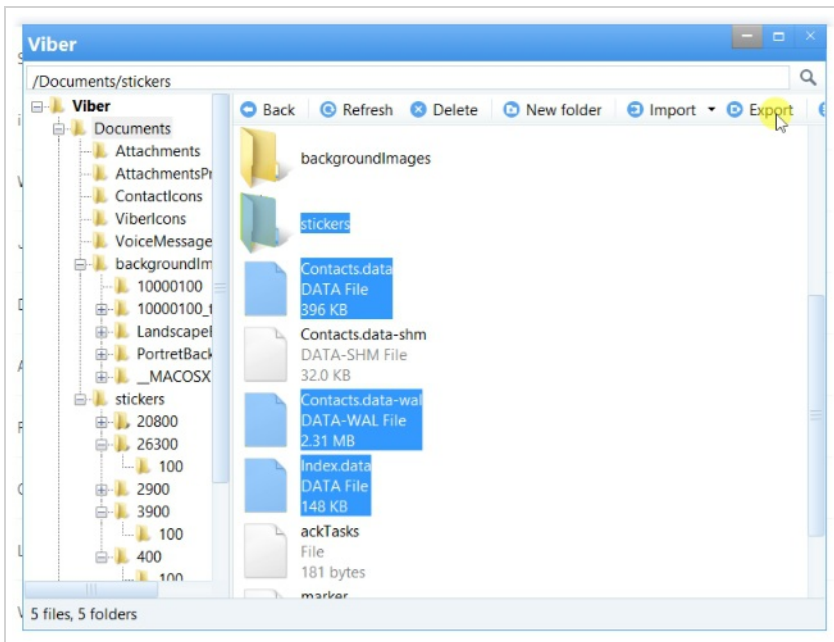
Viber

/Documents/stickers

Viber
Documents
Attachments
AttachmentsP
ContactIcons
ViberIcons
VoiceMessage
backgroundIm
10000100
10000100_
Landscape
PortretBack
__MACOSX
stickers
20800
26300
100
2900
3900
100
400
100

Back
Refresh
Delete
New folder
Import
Export

backgroundImages

stickers

Contacts.data
DATA File
396 KB

Contacts.data-shm
DATA-SHM File
32.0 KB

Contacts.data-wal
DATA-WAL File
2.31 MB

Index.data
DATA File
148 KB

ackTasks
File
181 bytes

marker

5 files, 5 folders